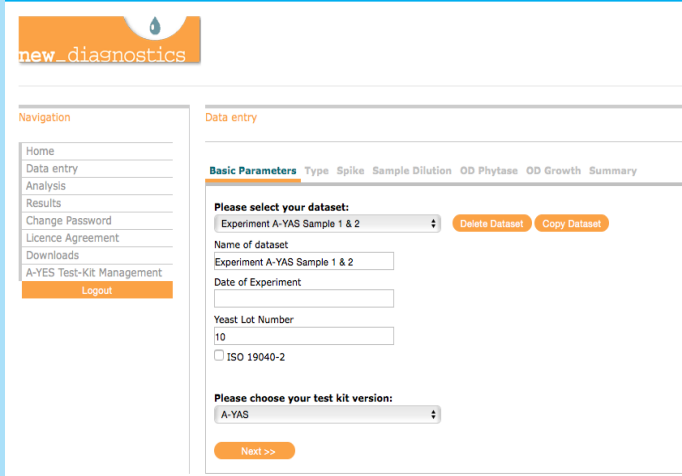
new_diagnostics

Navigation

Home
Data entry
Analysis
Results
Change Password
Licence Agreement
Downloads
A-YES Test-Kit Management
Logout

Data entry

Basic Parameters Type Spike Sample Dilution OD Phytase OD Growth Summary

Please select your dataset:
Experiment A-YAS Sample 1 & 2
Delete Dataset Copy Dataset

Name of dataset
Experiment A-YAS Sample 1 & 2

Date of Experiment

Yeast Lot Number
10

ISO 19040-2

Please choose your test kit version:
A-YAS

Next >>